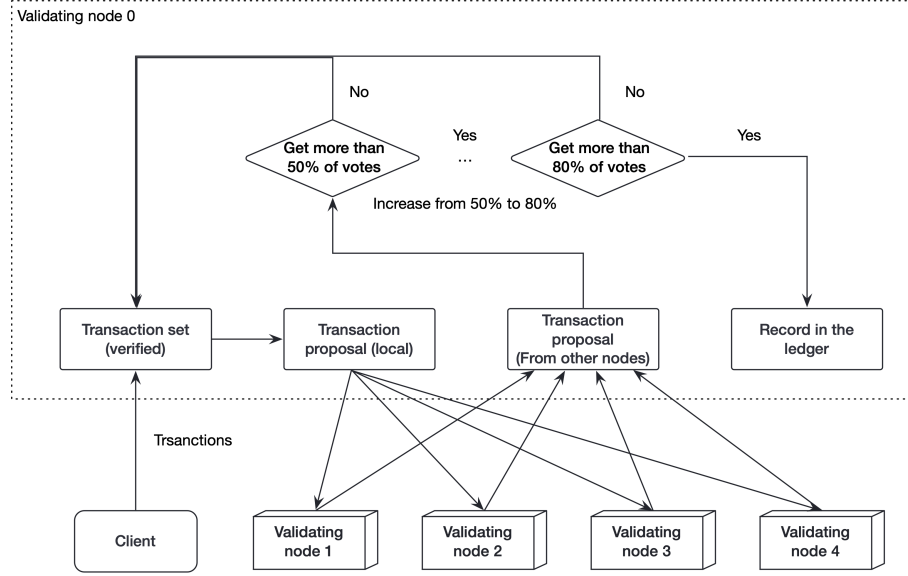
Validating node 0

No

No

Get more than 50% of votes

Yes

...

Get more than 80% of votes

Yes

Increase from 50% to 80%

Transaction set (verified)

Transaction proposal (local)

Transaction proposal (From other nodes)

Record in the ledger

Trsanctions

Client

Validating node 1

Validating node 2

Validating node 3

Validating node 4